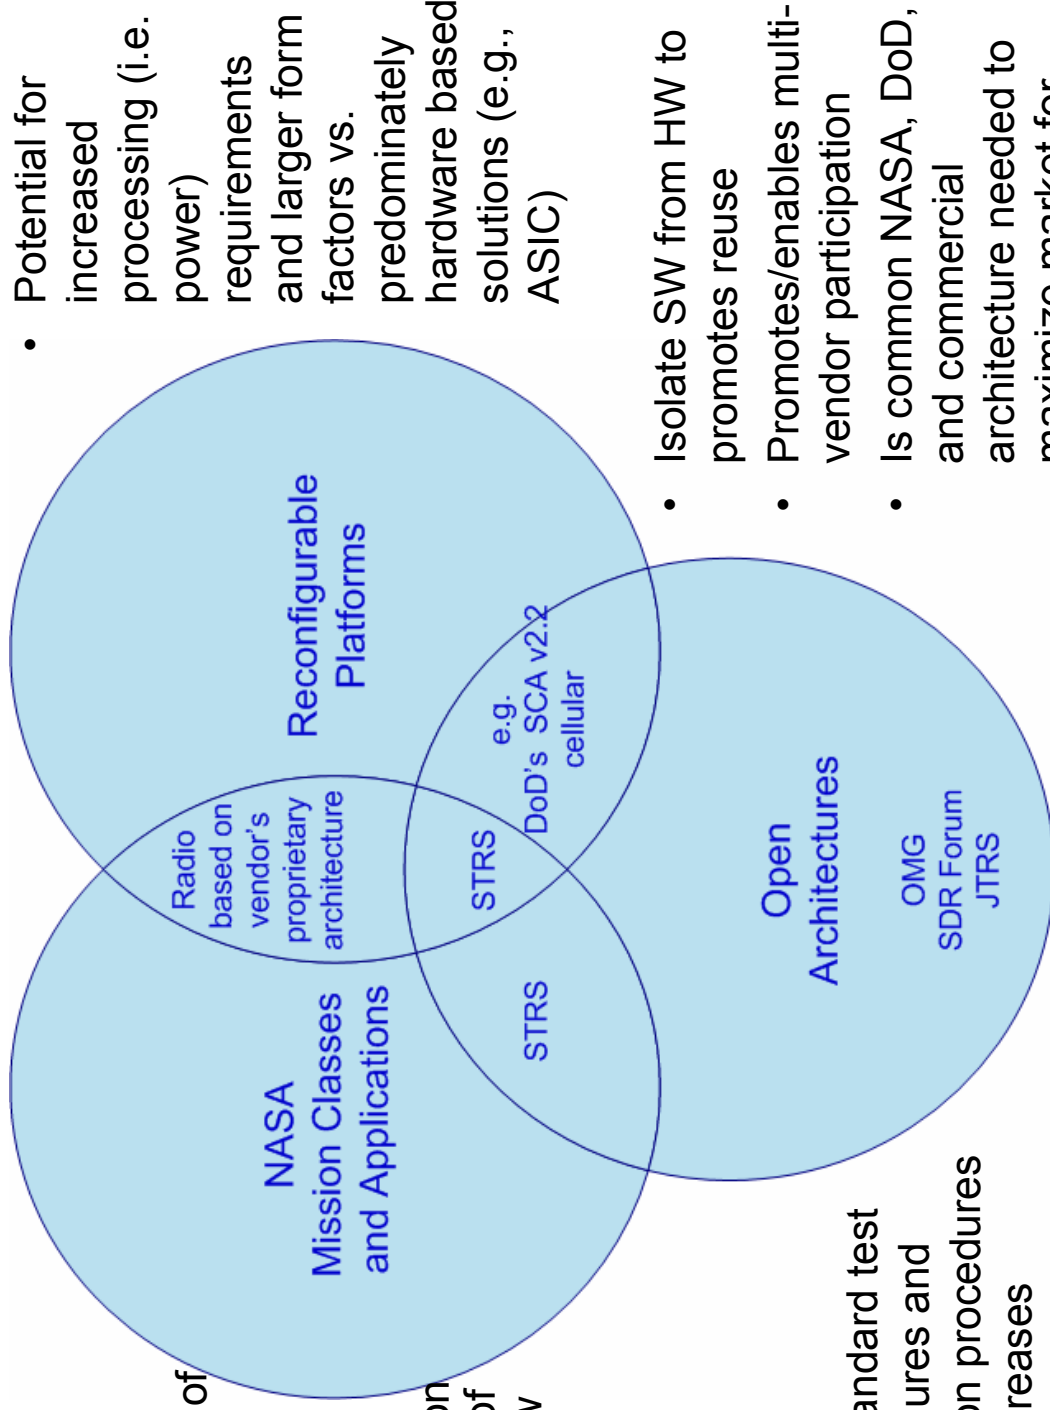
• Potential for increased processing (i.e. power) requirements and larger form factors vs. predominately hardware based solutions (e.g., ASIC)

• Isolate SW from HW to promotes reuse
• Promotes/enables multi-vendor participation
• Is common NASA, DoD, and commercial architecture needed to maximize market for

Reconfigurable Platforms

e.g. DoD's SCA v2.2 cellular

Radio based on vendor's proprietary architecture

STRS

STRS

NASA Mission Classes and Applications

Open Architectures

OMG SDR Forum JTRS

of
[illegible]
of
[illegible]

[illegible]andard test
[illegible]ures and
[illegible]n procedures
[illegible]reases